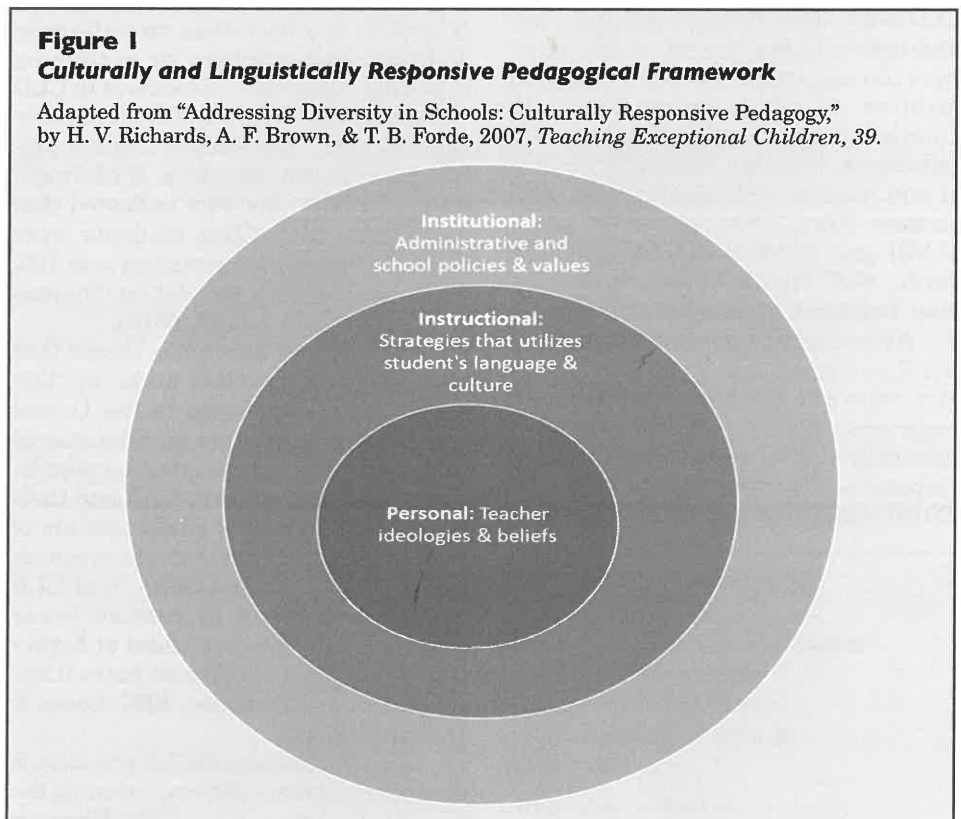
**Figure 1**
***Culturally and Linguistically Responsive Pedagogical Framework***

Adapted from "Addressing Diversity in Schools: Culturally Responsive Pedagogy," by H. V. Richards, A. F. Brown, & T. B. Forde, 2007, *Teaching Exceptional Children, 39.*

**Institutional:** Administrative and school policies & values

**Instructional:** Strategies that utilizes student's language & culture

**Personal:** Teacher ideologies & beliefs